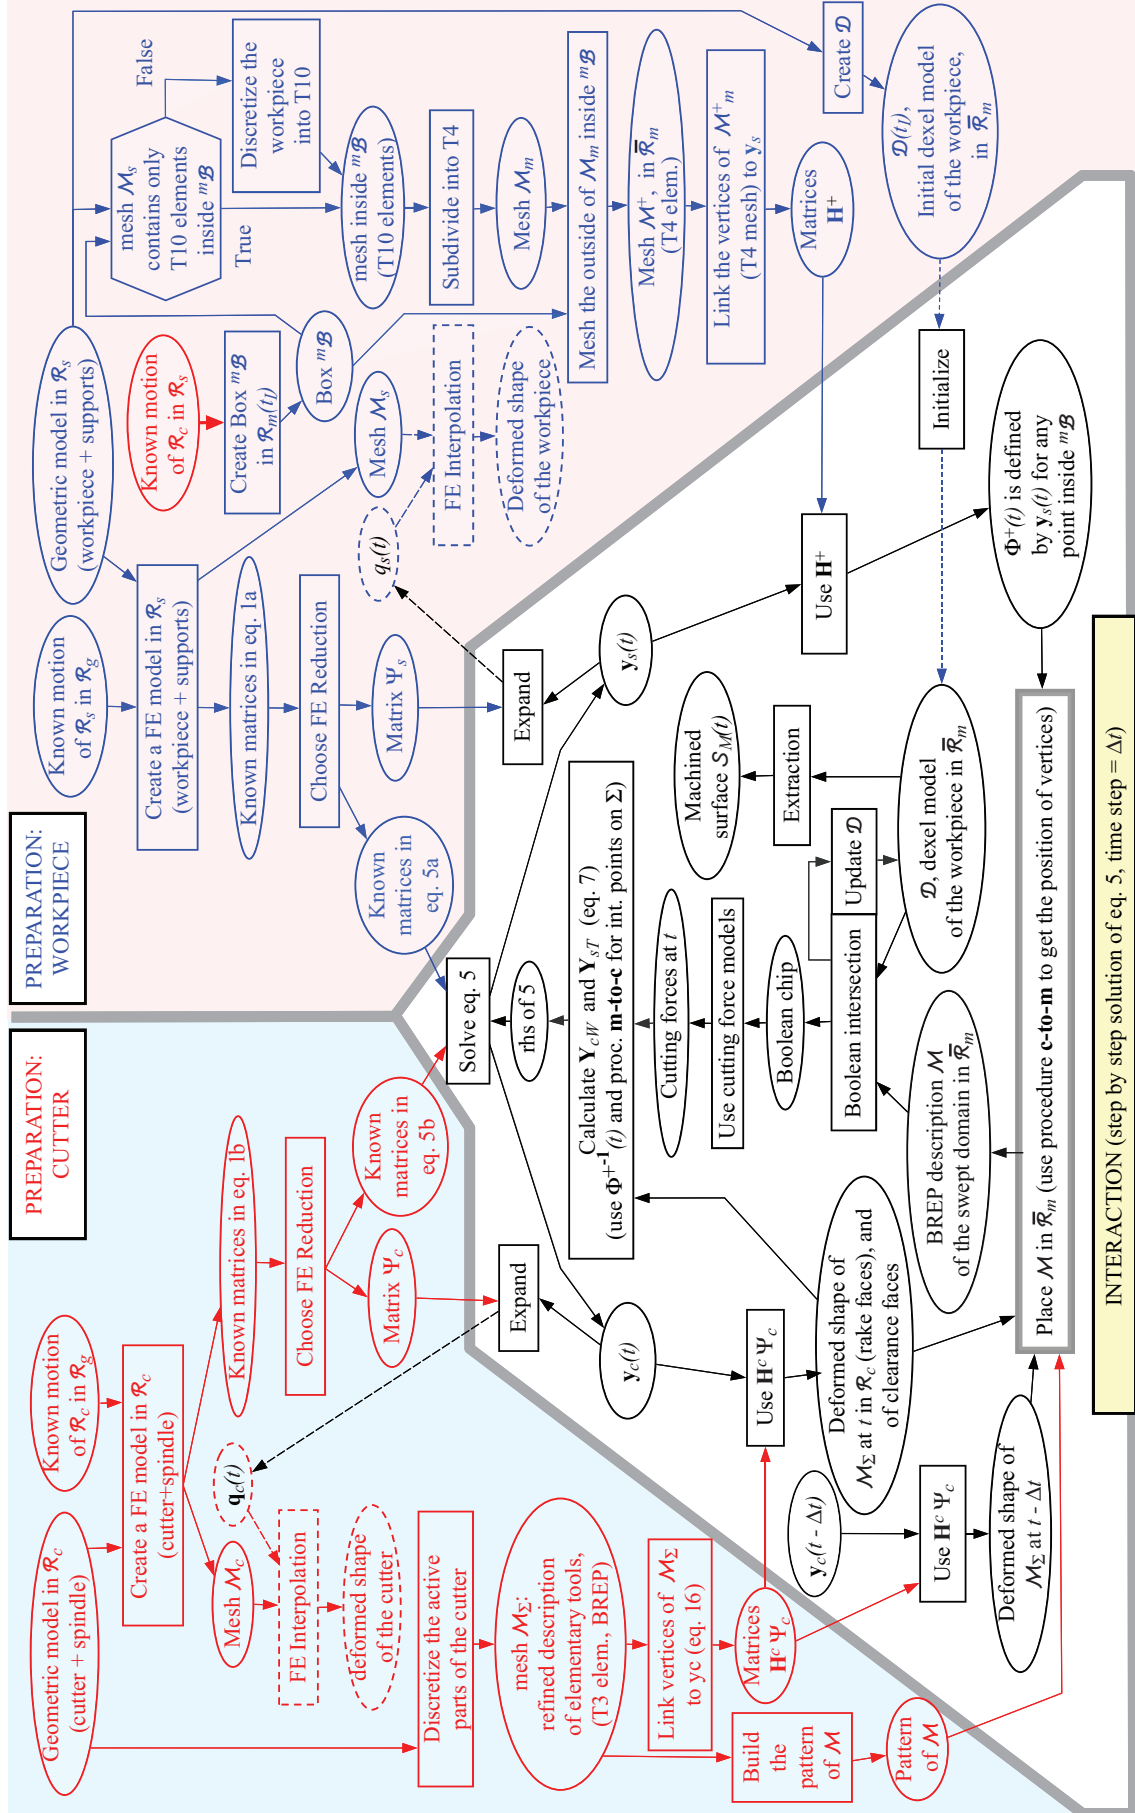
PREPARATION: WORKPIECE

Known motion of $\mathcal{R}_s$ in $\mathcal{R}_g$

Create a FE model in $\mathcal{R}_s$ (workpiece + supports)

Known matrices in eq. 1a

Choose FE Reduction

Matrix $\Psi_s$

Known matrices in eq. 5a

Geometric model in $\mathcal{R}_s$ (workpiece + supports)

Known motion of $\mathcal{R}_c$ in $\mathcal{R}_s$

Create Box ${}^m\mathcal{B}$ in $\mathcal{R}_m(t_I)$

Box ${}^m\mathcal{B}$

Mesh $\mathcal{M}_s$

$q_s(t)$

FE Interpolation

Deformed shape of the workpiece

mesh $\mathcal{M}_s$ contains only T10 elements inside ${}^m\mathcal{B}$

True

False

Discretize the workpiece into T10

mesh inside ${}^m\mathcal{B}$ (T10 elements)

Subdivide into T4

Mesh $\mathcal{M}_m$

Mesh the outside of $\mathcal{M}_m$ inside ${}^m\mathcal{B}$

Mesh $\mathcal{M}^+$, in $\overline{\mathcal{R}}_m$ (T4 elem.)

Link the vertices of $\mathcal{M}^+_m$ (T4 mesh) to $y_s$

Matrices $\mathbf{H}^+$

Create $\mathcal{D}$

$\mathcal{D}(t_I)$, Initial dexel model of the workpiece, in $\overline{\mathcal{R}}_m$

Initialize

$\Phi^+(t)$ is defined by $\mathbf{y}_s(t)$ for any point inside ${}^m\mathcal{B}$

Use $\mathbf{H}^+$

$\mathbf{y}_s(t)$

Expand

Machined surface $\mathcal{S}_M(t)$

Extraction

$\mathcal{D}$, dexel model of the workpiece in $\overline{\mathcal{R}}_m$

Update $\mathcal{D}$

Boolean intersection

Boolean chip

Use cutting force models

Cutting forces at $t$

Calculate $\mathbf{Y}_{cW}$ and $\mathbf{Y}_{sT}$ (eq. 7) (use $\Phi^{+-1}(t)$ and proc. **m-to-c** for int. points on $\Sigma$)

rhs of 5

Solve eq. 5

BREP description $\mathcal{M}$ of the swept domain in $\overline{\mathcal{R}}_m$

Place $\mathcal{M}$ in $\overline{\mathcal{R}}_m$ (use procedure **c-to-m** to get the position of vertices)

INTERACTION (step by step solution of eq. 5, time step = $\Delta t$)

PREPARATION: CUTTER

Known motion of $\mathcal{R}_c$ in $\mathcal{R}_g$

Create a FE model in $\mathcal{R}_c$ (cutter+spindle)

Known matrices in eq. 1b

Choose FE Reduction

Known matrices in eq. 5b

Matrix $\Psi_c$

Expand

Geometric model in $\mathcal{R}_c$ (cutter + spindle)

Mesh $\mathcal{M}_c$

$\mathbf{q}_c(t)$

FE Interpolation

deformed shape of the cutter

Discretize the active parts of the cutter

mesh $\mathcal{M}_\Sigma$: refined description of elementary tools, (T3 elem., BREP)

Link vertices of $\mathcal{M}_\Sigma$ to yc (eq. 16)

Matrices $\mathbf{H}^c\Psi_c$

Build the pattern of $\mathcal{M}$

Pattern of $\mathcal{M}$

$\mathbf{y}_c(t)$

Use $\mathbf{H}^c\Psi_c$

Deformed shape of $\mathcal{M}_\Sigma$ at $t$ in $\mathcal{R}_c$ (rake faces), and of clearance faces

$\mathbf{y}_c(t-\Delta t)$

Use $\mathbf{H}^c\Psi_c$

Deformed shape of $\mathcal{M}_\Sigma$ at $t-\Delta t$